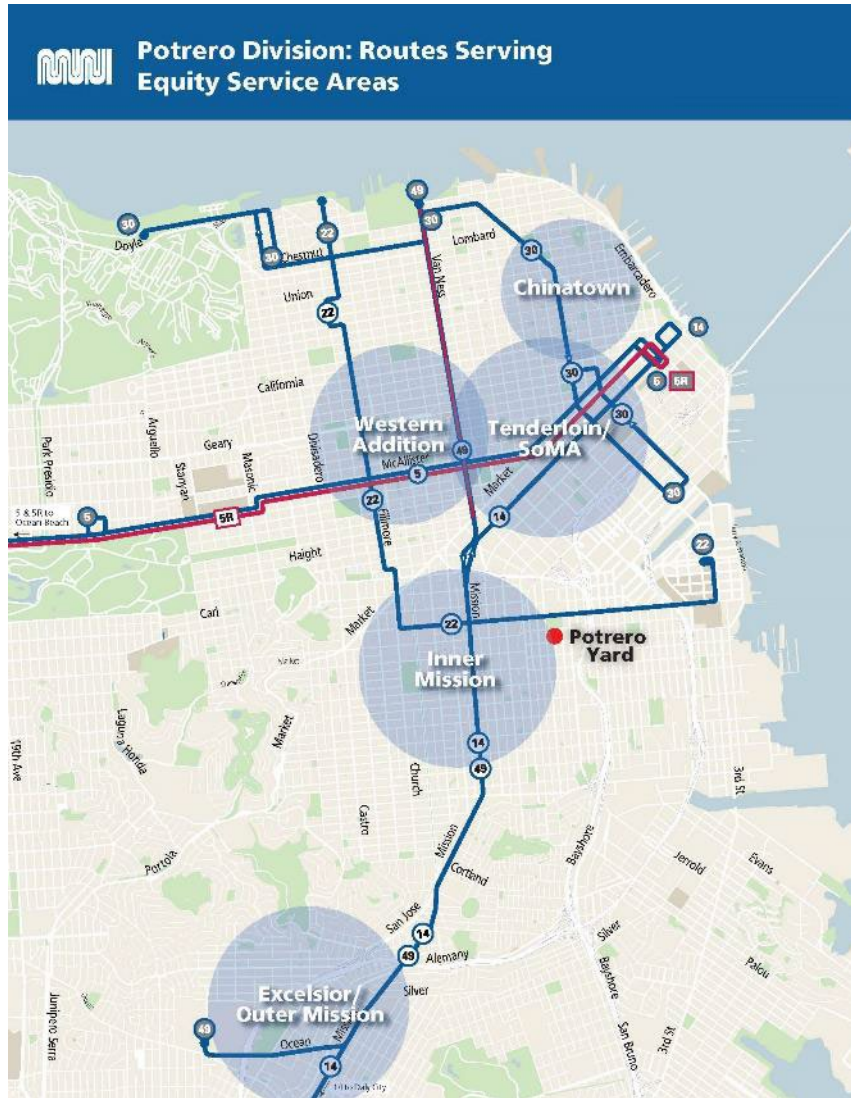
MUNI Potrero Division: Routes Serving Equity Service Areas

49
30
22
30
Doyle
30
Chestnut
Lombard
Van Ness
30
Embarcadero
Chinatown
Union
22
14
California
30
6
5R
Western Addition
Tenderloin/ SoMA
30
Arguello
Geary
Stanyan
Masonic
Divisadero
McAllister
49
5
Market
30
Park Presidio
5 & 5R to Ocean Beach
5
5R
22
Fillmore
14
22
Haight
Mission
Carl
Market
22
Potrero Yard
Inner Mission
Laguna Honda
Market
19th Ave
14
49
Church
3rd St
Castro
Mission
Bayshore
Cortland
Jerrold
Evans
Portola
San Jose
14
49
Alemany
Silver
Bayshore
Palou
Excelsior/ Outer Mission
Silver
Junipero Serra
49
Ocean
Mission
San Bruno
3rd St
14
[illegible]